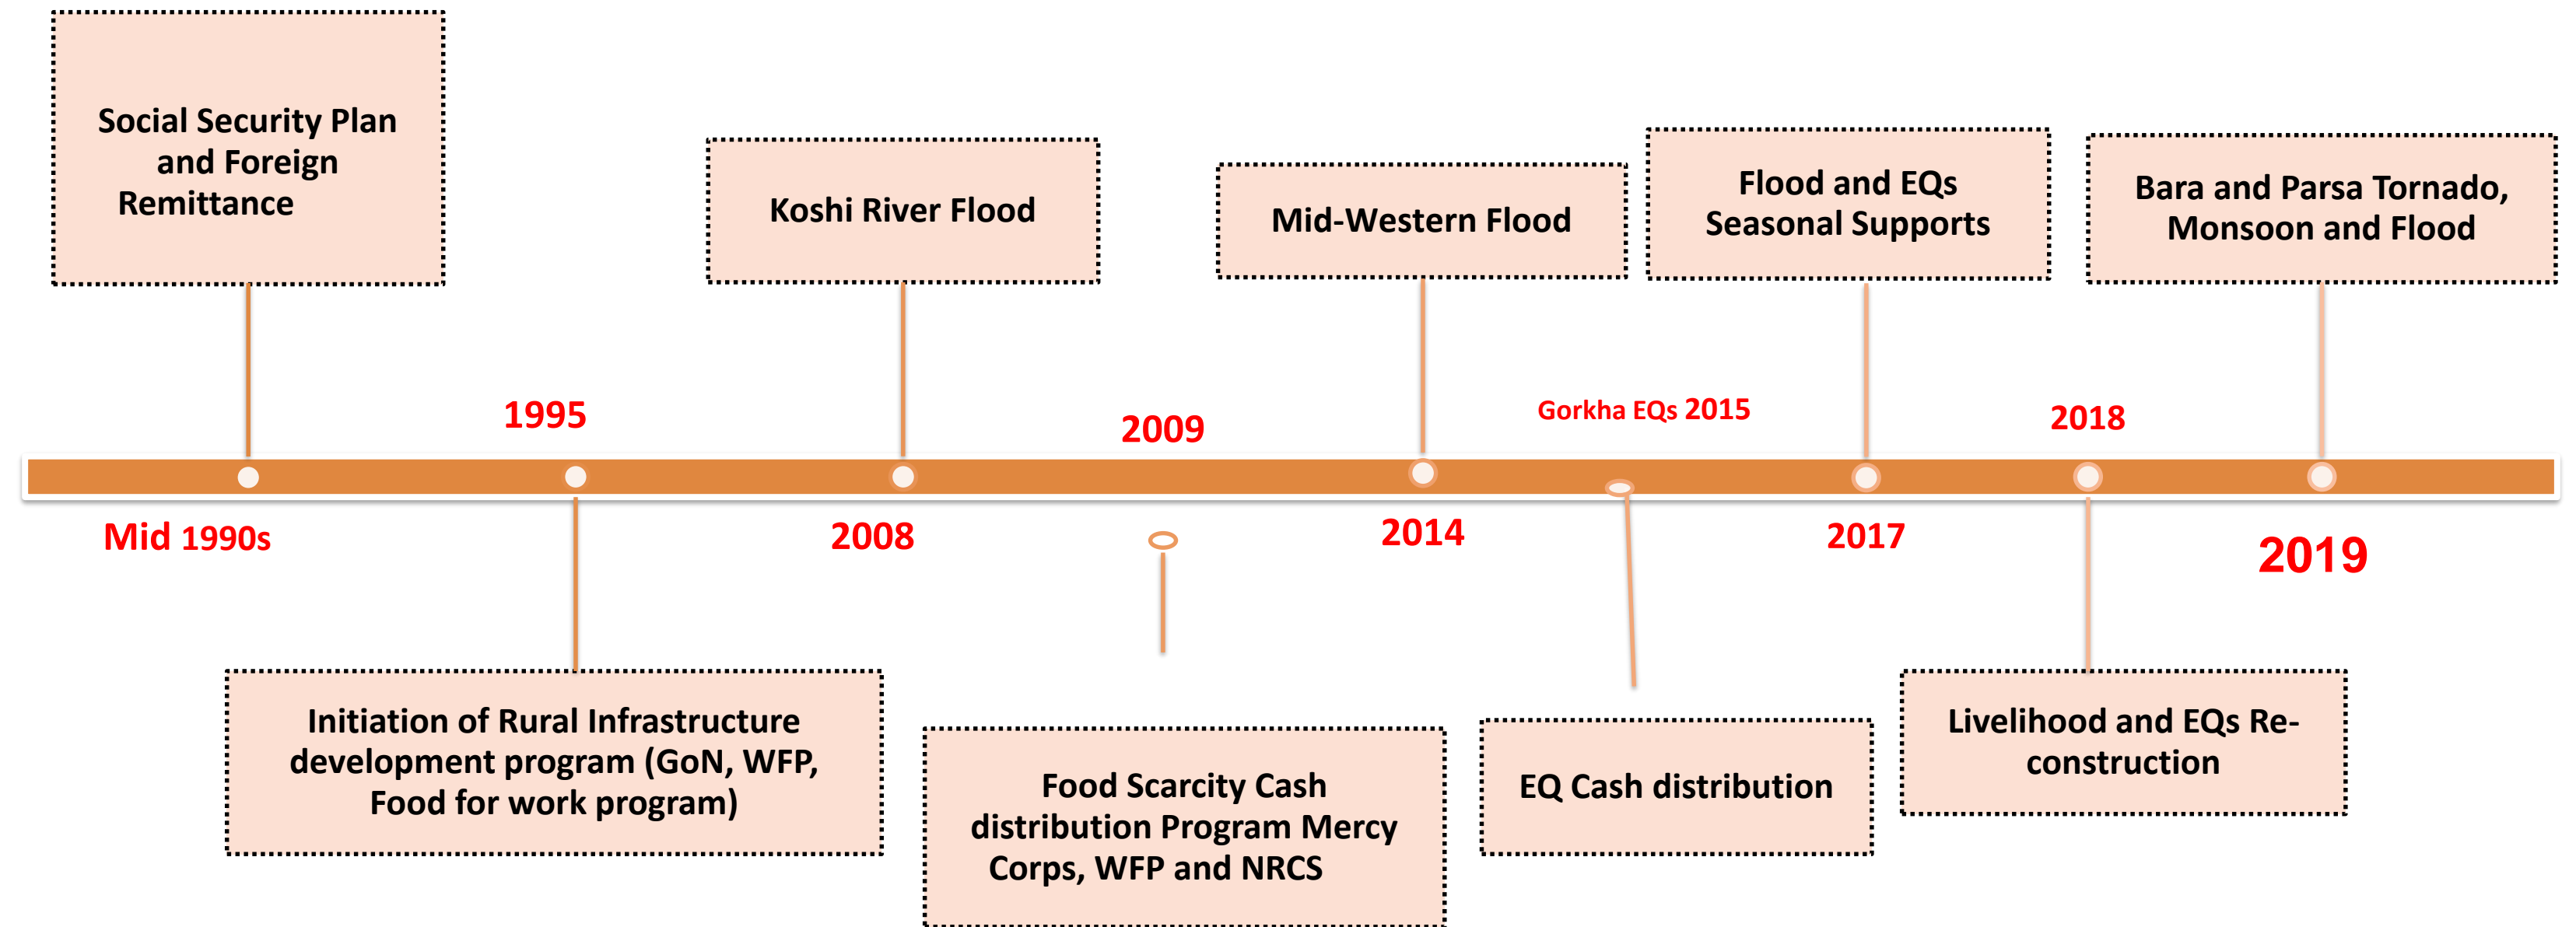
Social Security Plan and Foreign Remittance

Koshi River Flood

Mid-Western Flood

Flood and EQs Seasonal Supports

Bara and Parsa Tornado, Monsoon and Flood

1995

2009

Gorkha EQs 2015

2018

Mid 1990s

2008

2014

2017

2019

Initiation of Rural Infrastructure development program (GoN, WFP, Food for work program)

Food Scarcity Cash distribution Program Mercy Corps, WFP and NRCS

EQ Cash distribution

Livelihood and EQs Re-construction